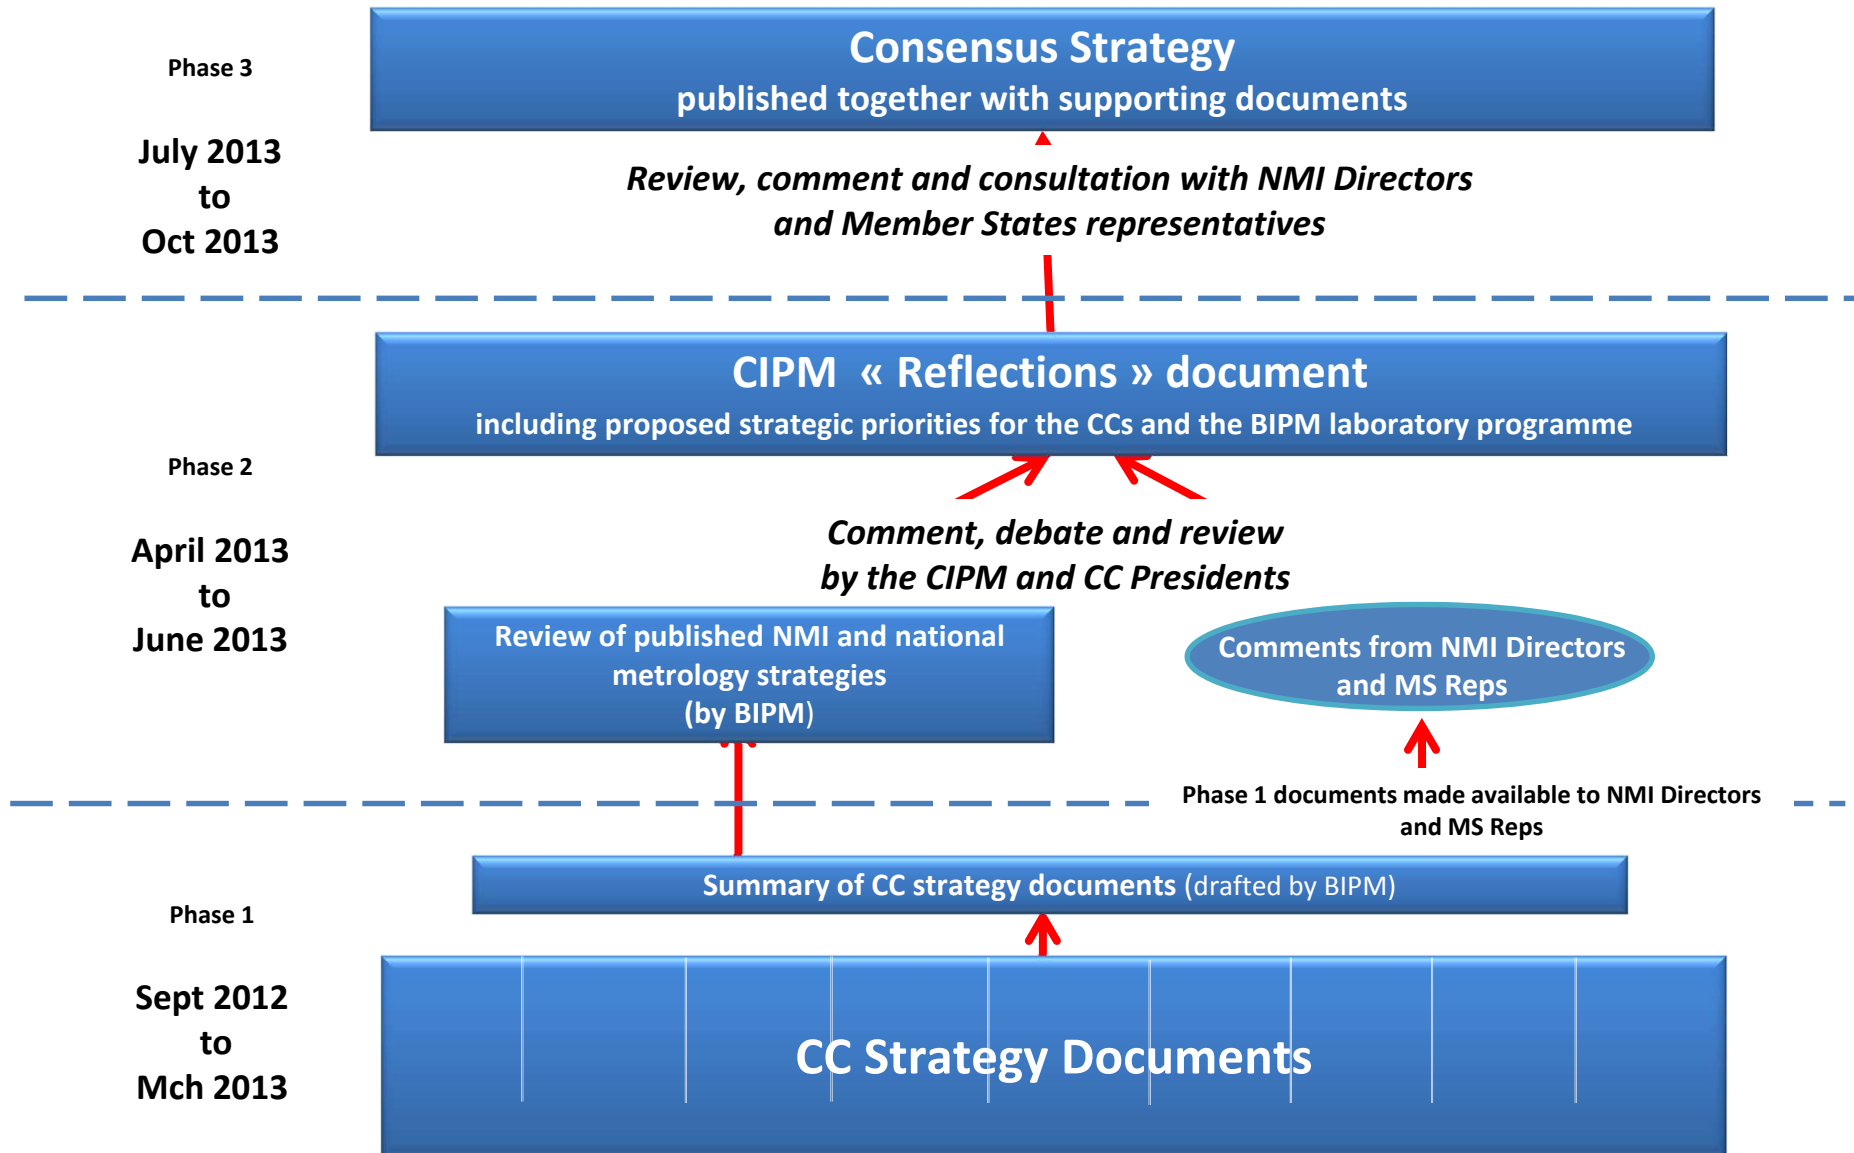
Phase 3

July 2013
to
Oct 2013

Consensus Strategy
published together with supporting documents

Review, comment and consultation with NMI Directors and Member States representatives

CIPM « Reflections » document
including proposed strategic priorities for the CCs and the BIPM laboratory programme

Phase 2

April 2013
to
June 2013

Comment, debate and review by the CIPM and CC Presidents

Review of published NMI and national metrology strategies (by BIPM)

Comments from NMI Directors and MS Reps

Phase 1 documents made available to NMI Directors and MS Reps

Summary of CC strategy documents (drafted by BIPM)

Phase 1

Sept 2012
to
Mch 2013

CC Strategy Documents